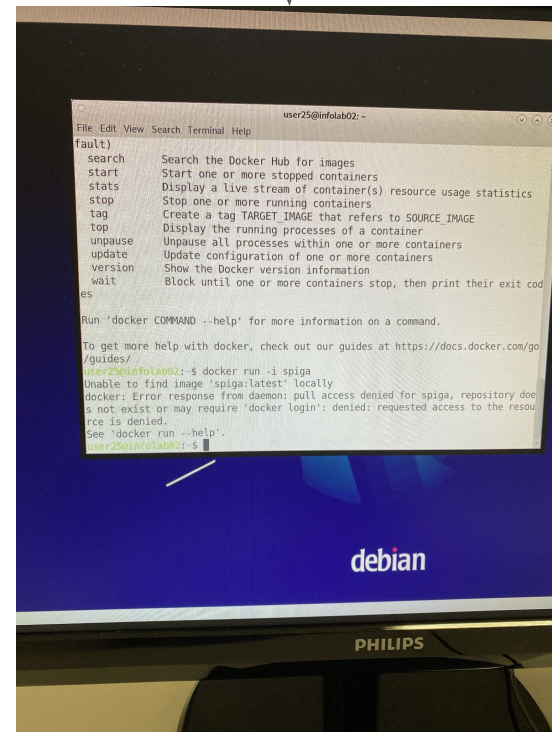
user25@infolab02: ~

File Edit View Search Terminal Help

fault)
search Search the Docker Hub for images
start Start one or more stopped containers
stats Display a live stream of container(s) resource usage statistics
stop Stop one or more running containers
tag Create a tag TARGET_IMAGE that refers to SOURCE_IMAGE
top Display the running processes of a container
unpause Unpause all processes within one or more containers
update Update configuration of one or more containers
version Show the Docker version information
wait Block until one or more containers stop, then print their exit codes

Run 'docker COMMAND --help' for more information on a command.

To get more help with docker, check out our guides at https://docs.docker.com/go/guides/
user25@infolab02:~$ docker run -i spiga
Unable to find image 'spiga:latest' locally
docker: Error response from daemon: pull access denied for spiga, repository does not exist or may require 'docker login': denied: requested access to the resource is denied.
See 'docker run --help'.
user25@infolab02:~$

debian

PHILIPS